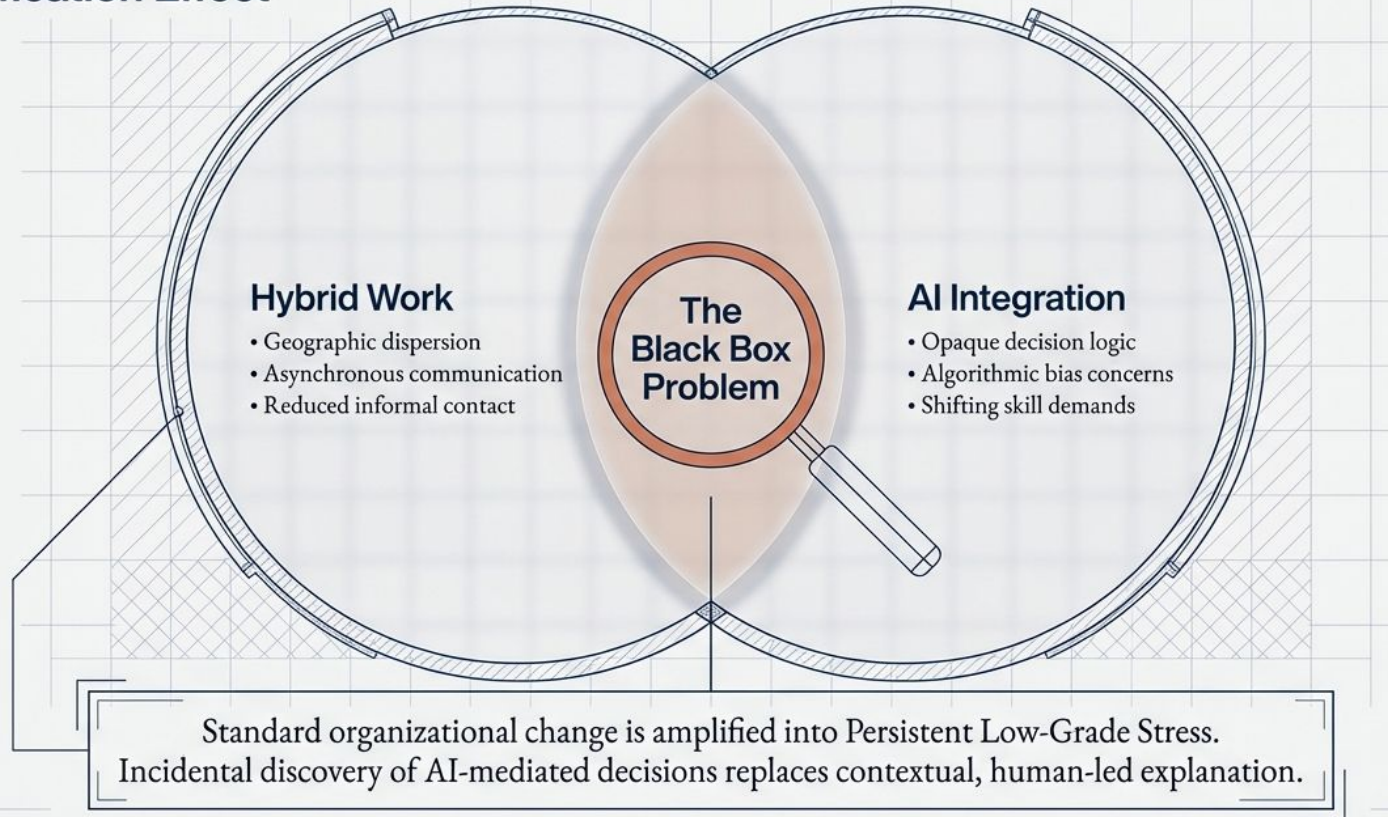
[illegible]lication Effect

Hybrid Work
• Geographic dispersion
• Asynchronous communication
• Reduced informal contact

The Black Box Problem

AI Integration
• Opaque decision logic
• Algorithmic bias concerns
• Shifting skill demands

Standard organizational change is amplified into Persistent Low-Grade Stress. Incidental discovery of AI-mediated decisions replaces contextual, human-led explanation.